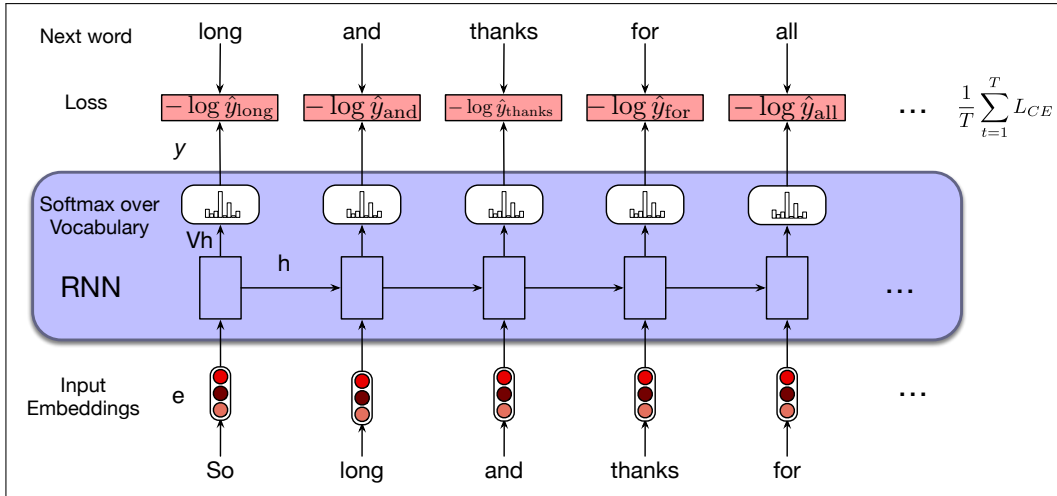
Next word
long
and
thanks
for
all

Loss
$-\log \hat{y}_{\text{long}}$
$-\log \hat{y}_{\text{and}}$
$-\log \hat{y}_{\text{thanks}}$
$-\log \hat{y}_{\text{for}}$
$-\log \hat{y}_{\text{all}}$
...
$\frac{1}{T}\sum_{t=1}^{T} L_{CE}$

y

Softmax over Vocabulary

Vh

h

RNN

...

Input Embeddings

e

...

So
long
and
thanks
for